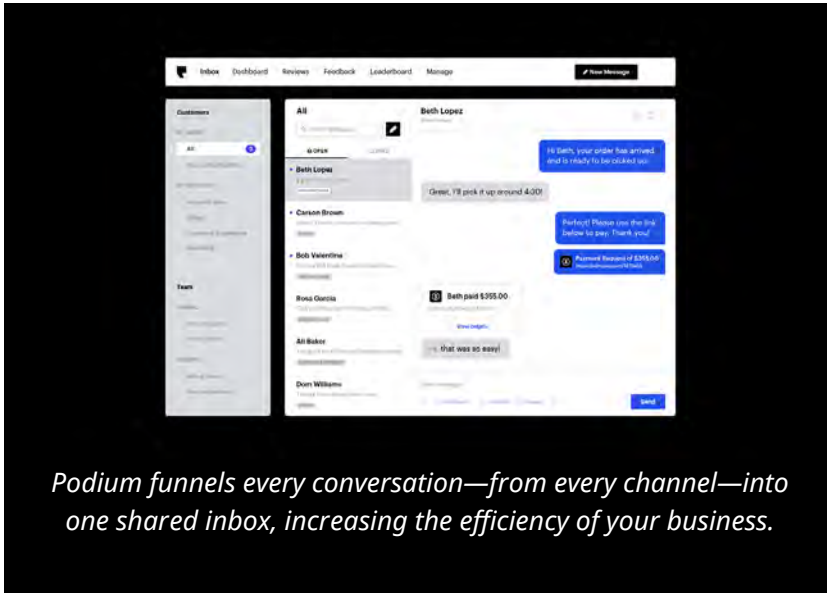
Inbox Dashboard Reviews Feedback Leaderboard Manage

New Message

Customers

All

Team

All

OPEN

Beth Lopez

Carson Brown

Bob Valentine

Rosa Garcia

Ali Baker

Dom Williams

Beth Lopez

Hi Beth, your order has arrived and is ready to be picked up.

Great, I'll pick it up around 4:00!

Perfect! Please use the link below to pay. Thank you!

Payment Request of $355.00

Beth paid $355.00

View receipt

that was so easy!

Send

Podium funnels every conversation—from every channel—into one shared inbox, increasing the efficiency of your business.